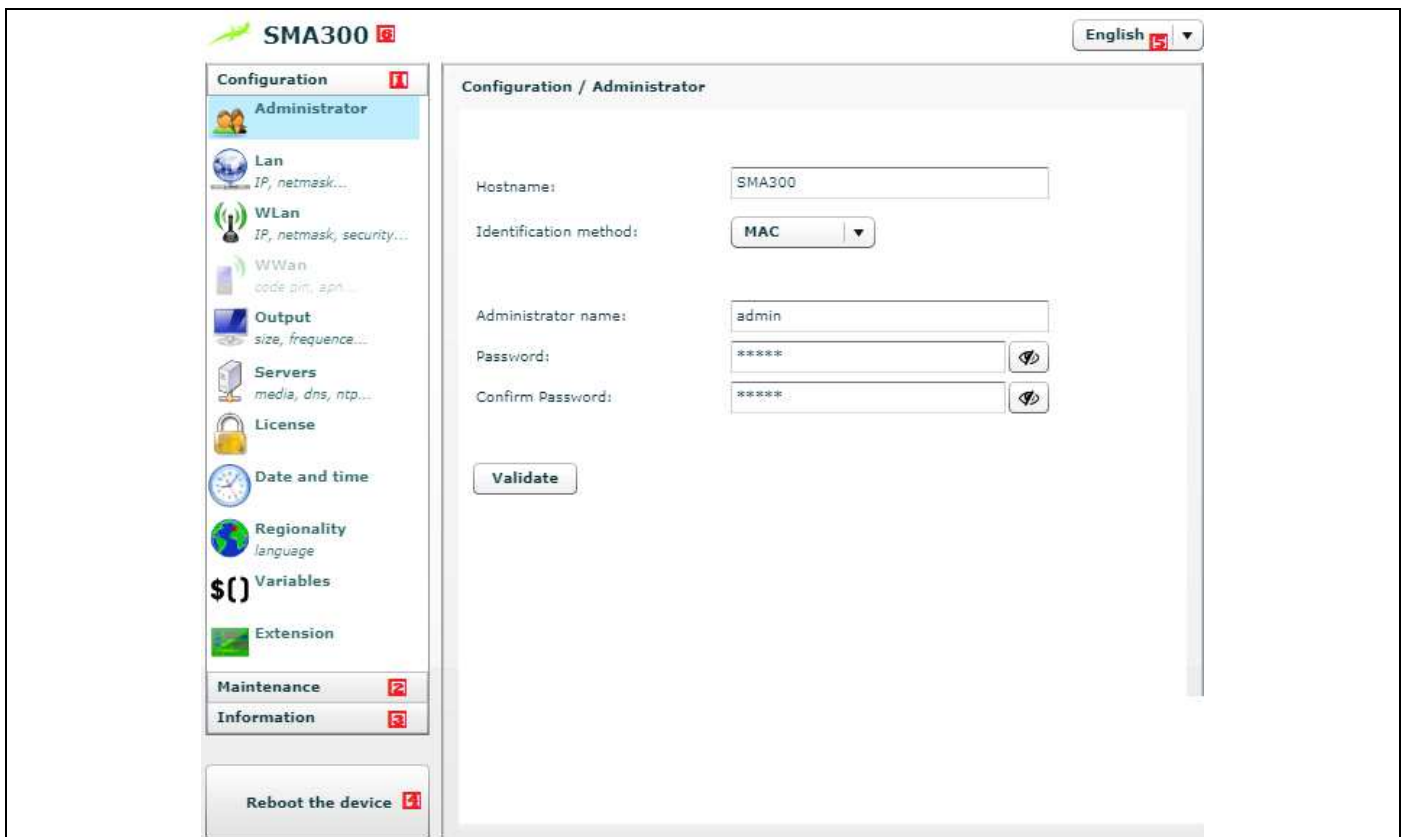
SMA300 6

English 5 ▼

Configuration 1

Administrator

Lan
IP, netmask...

WLan
IP, netmask, security...

WWan
code pin, apn...

Output
size, frequence...

Servers
media, dns, ntp...

License

Date and time

Regionality
language

$() Variables

Extension

Maintenance 2

Information 3

Reboot the device 4

Configuration / Administrator

Hostname: SMA300

Identification method: MAC ▼

Administrator name: admin

Password: *****

Confirm Password: *****

Validate